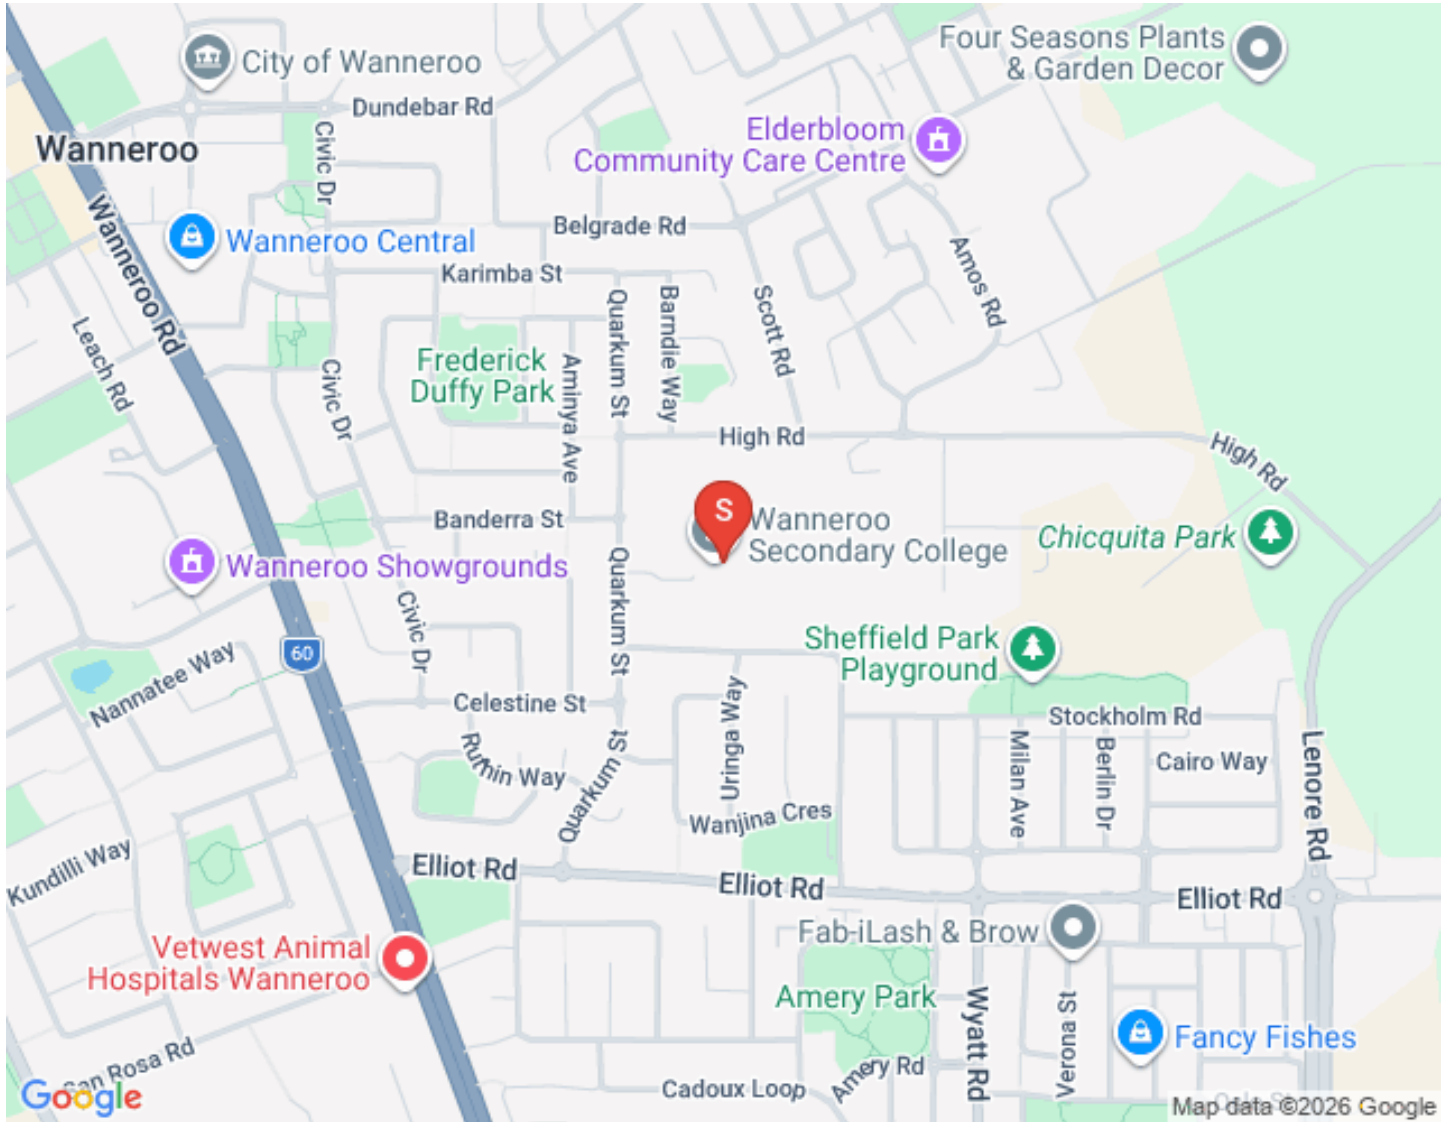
City of Wanneroo
Dundebar Rd
Four Seasons Plants & Garden Decor
Wanneroo
Civic Dr
Elderbloom Community Care Centre
Wanneroo Rd
Wanneroo Central
Belgrade Rd
Karimba St
Amos Rd
Leach Rd
Frederick Duffy Park
Aminya Ave
Quarkum St
Barndie Way
Scott Rd
Civic Dr
High Rd
High Rd
Banderra St
S
Wanneroo Secondary College
Chicquita Park
Wanneroo Showgrounds
Quarkum St
Civic Dr
Sheffield Park Playground
60
Nannatee Way
Uringa Way
Celestine St
Stockholm Rd
Ruthin Way
Quarkum St
Milan Ave
Berlin Dr
Cairo Way
Lenore Rd
Wanjina Cres
Kundilli Way
Elliot Rd
Elliot Rd
Elliot Rd
Fab-iLash & Brow
Vetwest Animal Hospitals Wanneroo
Amery Park
Wyatt Rd
Verona St
Fancy Fishes
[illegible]an Rosa Rd
Google
Cadoux Loop
Amery Rd
Map data ©2026 Google